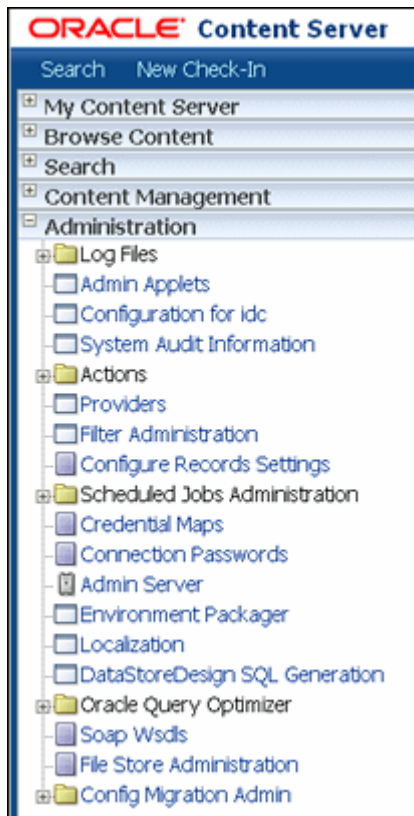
ORACLE Content Server

Search New Check-In

My Content Server
Browse Content
Search
Content Management
Administration
Log Files
Admin Applets
Configuration for idc
System Audit Information
Actions
Providers
Filter Administration
Configure Records Settings
Scheduled Jobs Administration
Credential Maps
Connection Passwords
Admin Server
Environment Packager
Localization
DataStoreDesign SQL Generation
Oracle Query Optimizer
Soap Wsdls
File Store Administration
Config Migration Admin